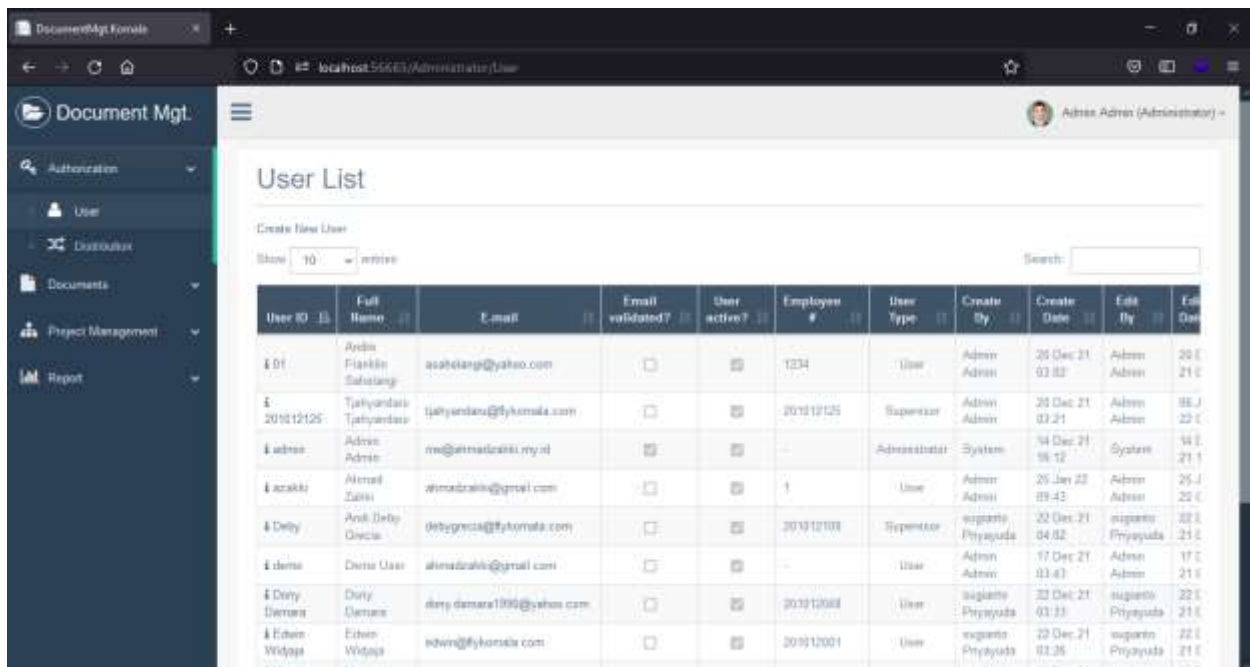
DocumentMgt.Komala

localhost:56683/Administrator/User

Document Mgt.

Admin Admin (Administrator)

Authorization
User
Distribution
Documents
Project Management
Report

User List

Create New User

Show 10 entries

Search:

| User ID | Full Name | E-mail | Email validated? | User active? | Employee # | User Type | Create By | Create Date | Edit By | Ed Da |
|---|---|---|---|---|---|---|---|---|---|---|
| 01 | Aydia Franklin Sahelangi | asahelangi@yahoo.com | | | 1234 | User | Admin Admin | 20 Dec 21 03:02 | Admin Admin | 20 21 |
| 201012125 | Tjahyandaru Tjahyandaru | tjahyandaru@flykomala.com | | | 201012125 | Supervisor | Admin Admin | 20 Dec 21 03:21 | Admin Admin | 06 22 |
| admin | Admin Admin | me@ahmadzakki.my.id | | | - | Administrator | System | 14 Dec 21 16:12 | System | 14 21 |
| azakki | Ahmad Zakki | ahmadzakki@gmail.com | | | 1 | User | Admin Admin | 25 Jan 22 09:43 | Admin Admin | 25 22 |
| Deby | Andi Deby Grecia | debygrecia@flykomala.com | | | 201012103 | Supervisor | sugianto Priyayuda | 22 Dec 21 04:02 | sugianto Priyayuda | 22 21 |
| demo | Demo User | ahmadzakki@gmail.com | | | - | User | Admin Admin | 17 Dec 21 03:43 | Admin Admin | 17 21 |
| Dony Damara | Dony Damara | dony.damara1990@yahoo.com | | | 201012068 | User | sugianto Priyayuda | 22 Dec 21 03:33 | sugianto Priyayuda | 22 21 |
| Edwin Widjaja | Edwin Widjaja | edwin@flykomala.com | | | 201012001 | User | sugianto Priyayuda | 22 Dec 21 03:26 | sugianto Priyayuda | 22 21 |